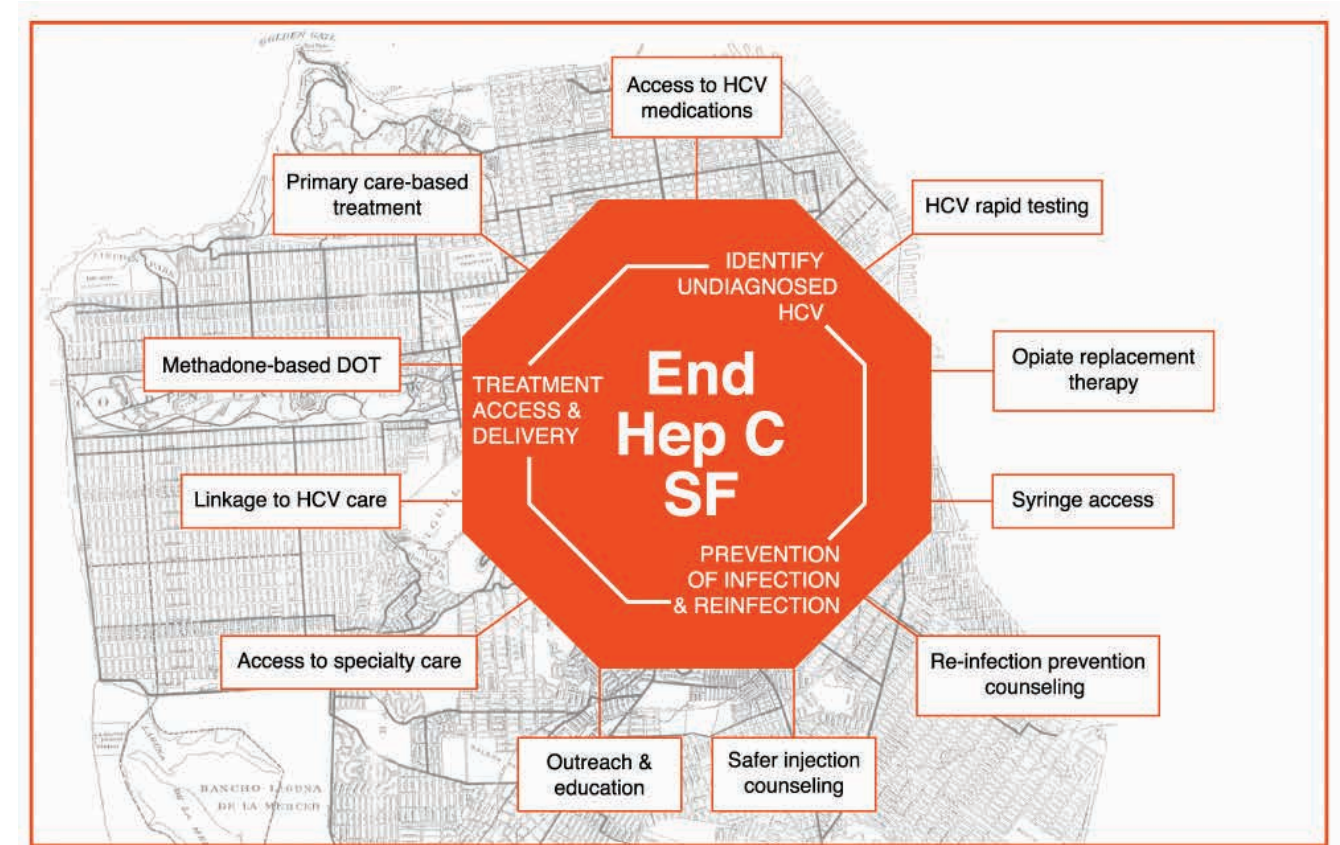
GOLDEN GATE

Access to HCV medications

Primary care-based treatment

HCV rapid testing

IDENTIFY UNDIAGNOSED HCV

Methadone-based DOT

TREATMENT ACCESS & DELIVERY

End Hep C SF

Opiate replacement therapy

Linkage to HCV care

Syringe access

PREVENTION OF INFECTION & REINFECTION

Access to specialty care

Re-infection prevention counseling

Outreach & education

Safer injection counseling

RANCHO LAGUNA DE LA MERCED